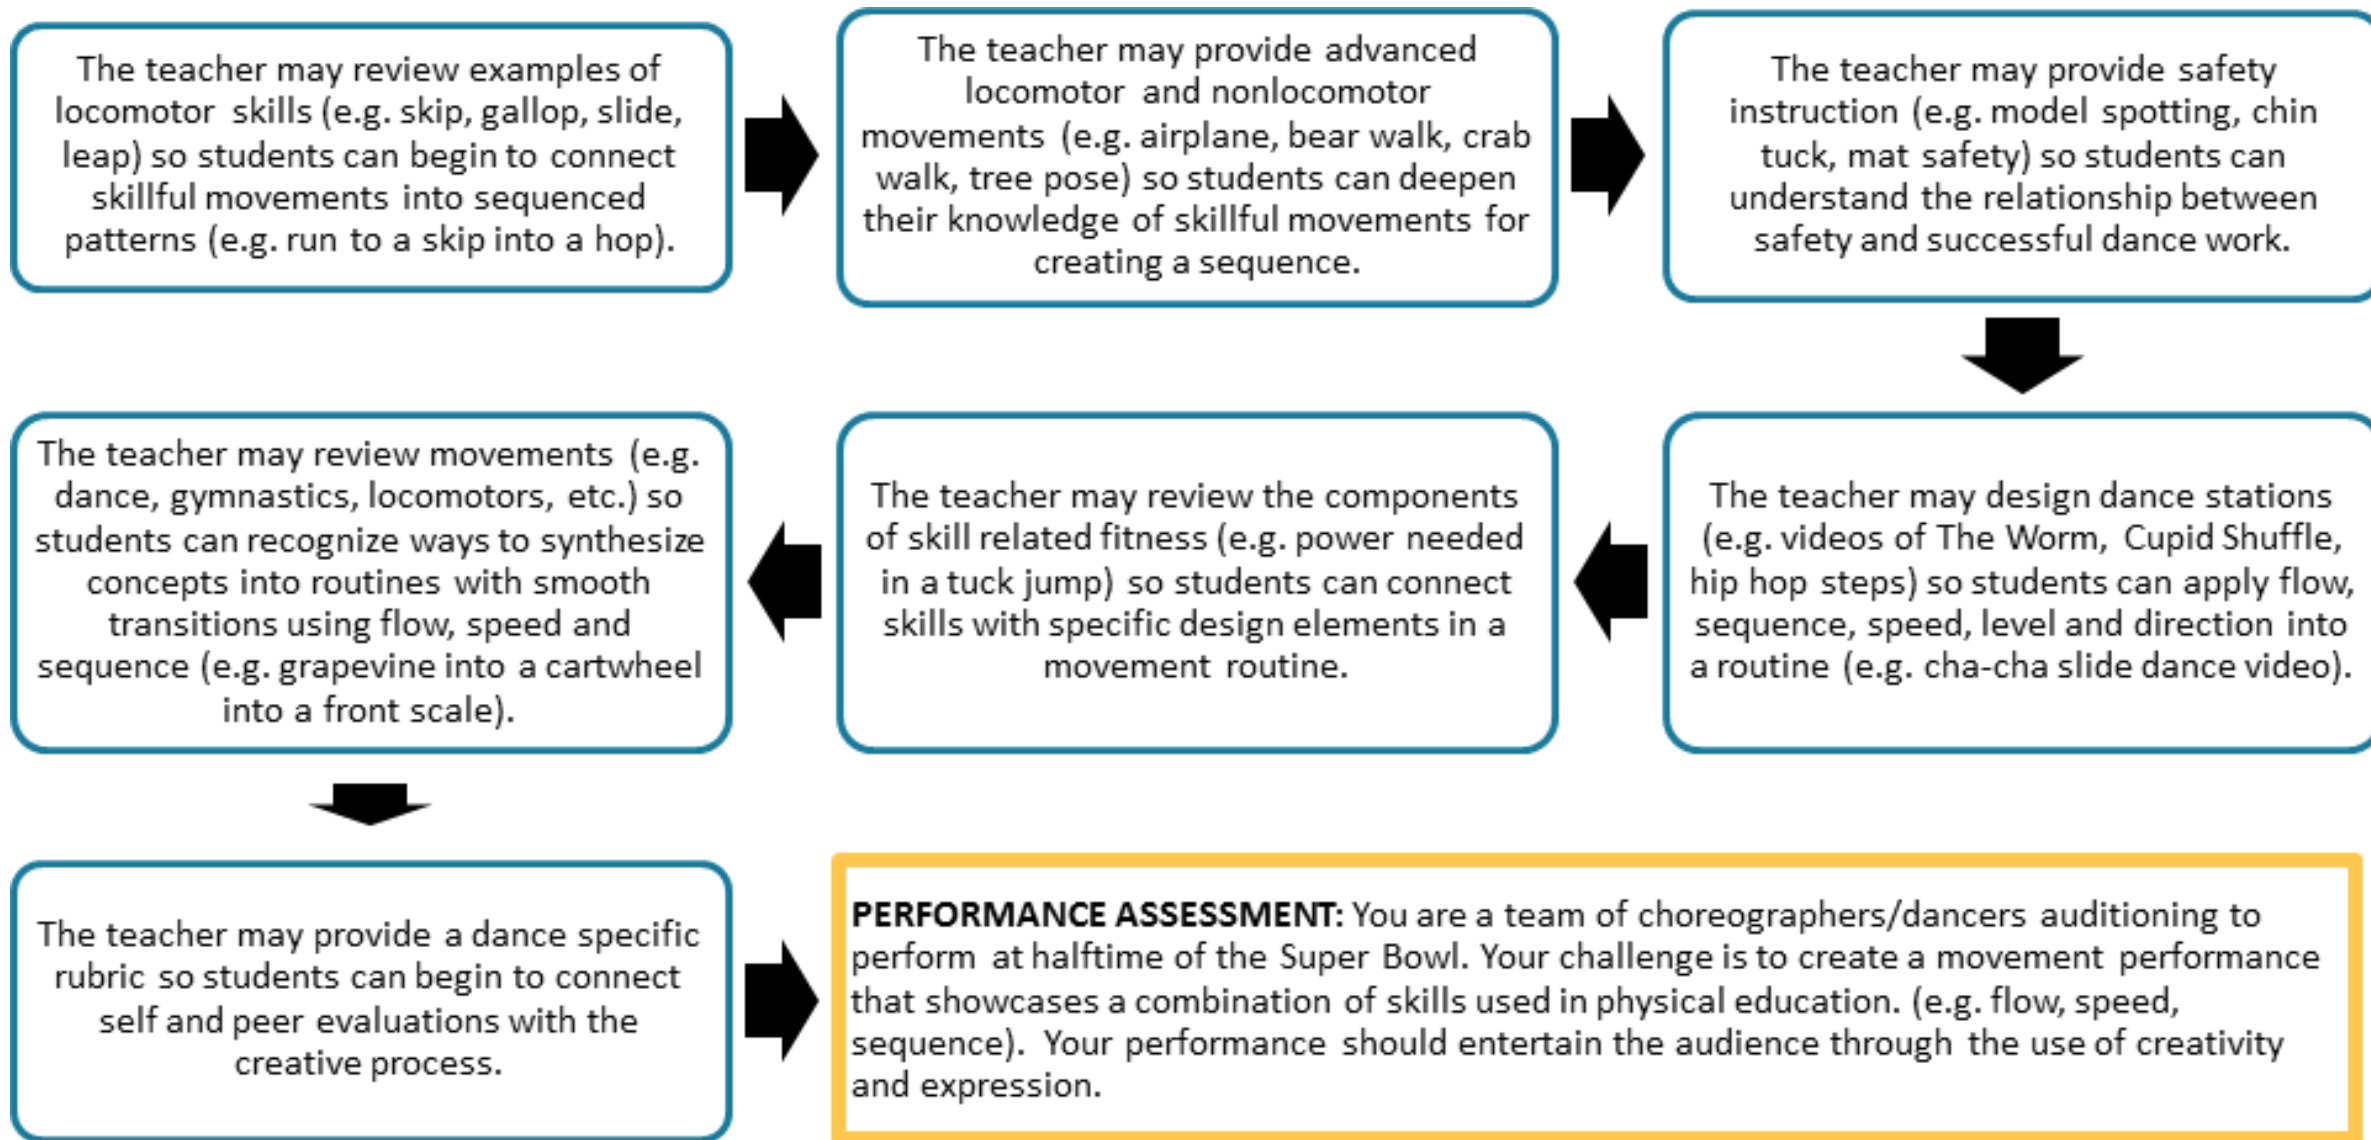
The teacher may review examples of locomotor skills (e.g. skip, gallop, slide, leap) so students can begin to connect skillful movements into sequenced patterns (e.g. run to a skip into a hop).

The teacher may provide advanced locomotor and nonlocomotor movements (e.g. airplane, bear walk, crab walk, tree pose) so students can deepen their knowledge of skillful movements for creating a sequence.

The teacher may provide safety instruction (e.g. model spotting, chin tuck, mat safety) so students can understand the relationship between safety and successful dance work.

The teacher may design dance stations (e.g. videos of The Worm, Cupid Shuffle, hip hop steps) so students can apply flow, sequence, speed, level and direction into a routine (e.g. cha-cha slide dance video).

The teacher may review the components of skill related fitness (e.g. power needed in a tuck jump) so students can connect skills with specific design elements in a movement routine.

The teacher may review movements (e.g. dance, gymnastics, locomotors, etc.) so students can recognize ways to synthesize concepts into routines with smooth transitions using flow, speed and sequence (e.g. grapevine into a cartwheel into a front scale).

The teacher may provide a dance specific rubric so students can begin to connect self and peer evaluations with the creative process.

**PERFORMANCE ASSESSMENT:** You are a team of choreographers/dancers auditioning to perform at halftime of the Super Bowl. Your challenge is to create a movement performance that showcases a combination of skills used in physical education. (e.g. flow, speed, sequence). Your performance should entertain the audience through the use of creativity and expression.